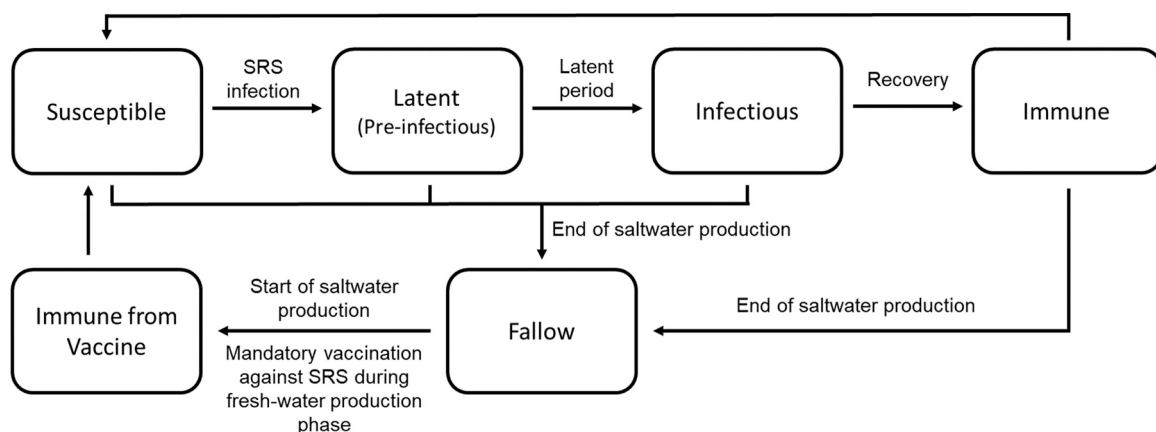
Susceptible

SRS infection

Latent
(Pre-infectious)

Latent period

Infectious

Recovery

Immune

End of saltwater production

Immune from Vaccine

Start of saltwater production

Mandatory vaccination against SRS during fresh-water production phase

Fallow

End of saltwater production